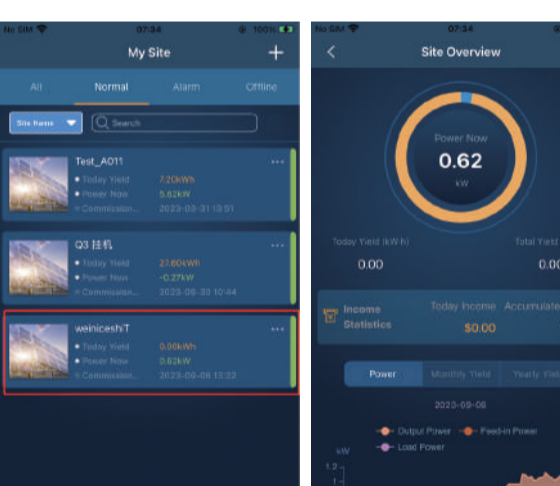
No SIM 07:34 100%

My Site +

All Normal Alarm Offline

Site Name Search

Test_A011
Today Yield 7.20kWh
Power Now 5.62kW
Commission... 2023-03-31 13:51

Q3 挂机
Today Yield 27.60kWh
Power Now -0.27kW
Commission... 2023-09-30 10:44

weiniceshiT
Today Yield 0.00kWh
Power Now 0.62kW
Commission... 2023-09-08 13:22

No SIM 07:34

Site Overview

Power Now
0.62
kW

Today Yield (kWh)
0.00

Total Yield
0.0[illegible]

Income Statistics
Today Income
$0.00
Accumulate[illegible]

Power Monthly Yield Yearly Yie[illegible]

2023-09-08

Output Power Feed-in Power
Load Power

kW
1.2
1